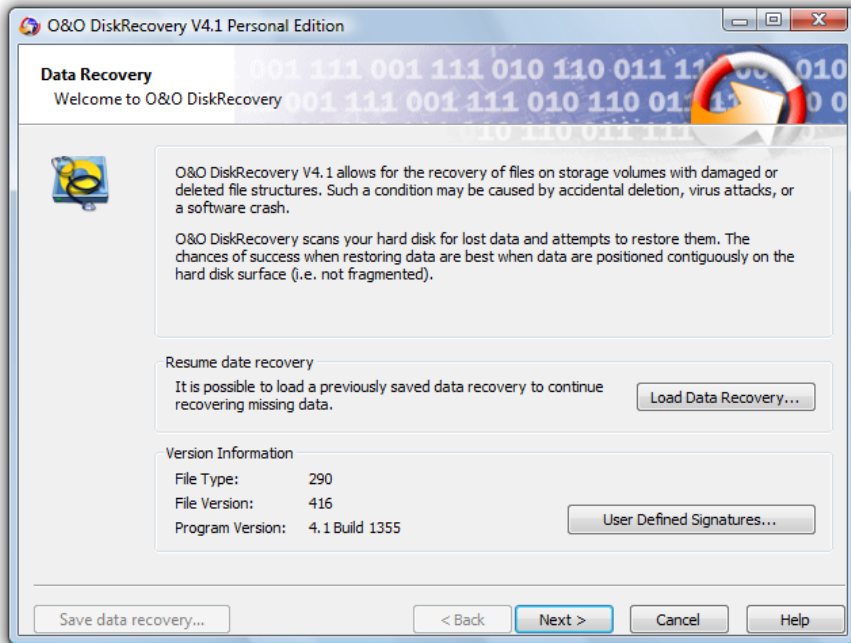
O&O DiskRecovery V4.1 Personal Edition

Data Recovery
Welcome to O&O DiskRecovery

001 111 001 111 010 110 011 11 010
001 111 001 111 010 110 01 0 0

O&O DiskRecovery V4.1 allows for the recovery of files on storage volumes with damaged or deleted file structures. Such a condition may be caused by accidental deletion, virus attacks, or a software crash.

O&O DiskRecovery scans your hard disk for lost data and attempts to restore them. The chances of success when restoring data are best when data are positioned contiguously on the hard disk surface (i.e. not fragmented).

Resume date recovery
It is possible to load a previously saved data recovery to continue recovering missing data.
Load Data Recovery...

Version Information

| File Type: | 290 |
|---|---|
| File Version: | 416 |
| Program Version: | 4.1 Build 1355 |

User Defined Signatures...

Save data recovery...
< Back
Next >
Cancel
Help